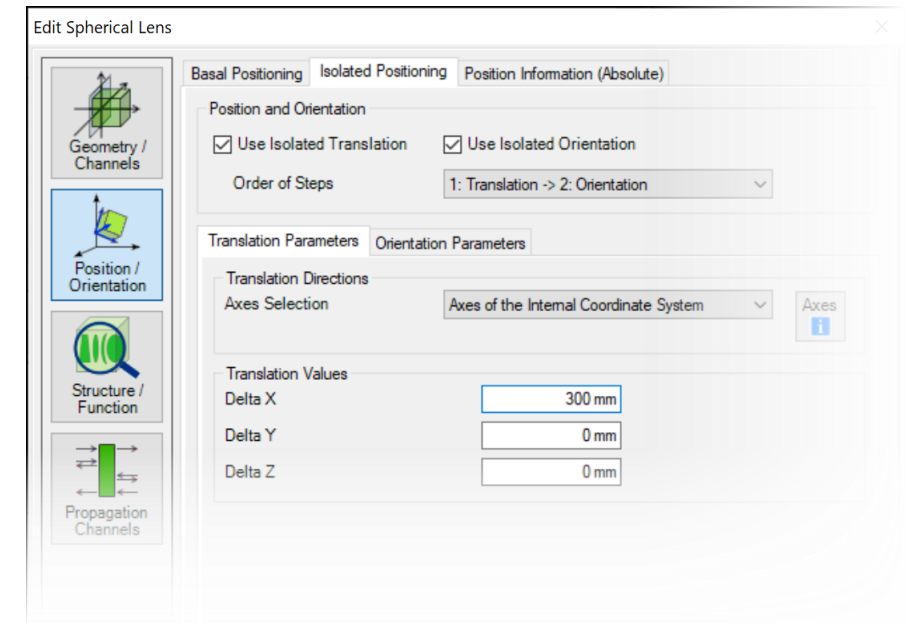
Edit Spherical Lens

Geometry / Channels

Position / Orientation

Structure / Function

Propagation Channels

Basal Positioning | Isolated Positioning | Position Information (Absolute)

Position and Orientation

☑ Use Isolated Translation

☑ Use Isolated Orientation

Order of Steps

1: Translation -> 2: Orientation

Translation Parameters | Orientation Parameters

Translation Directions

Axes Selection

Axes of the Internal Coordinate System

Axes

Translation Values

Delta X 300 mm

Delta Y 0 mm

Delta Z 0 mm